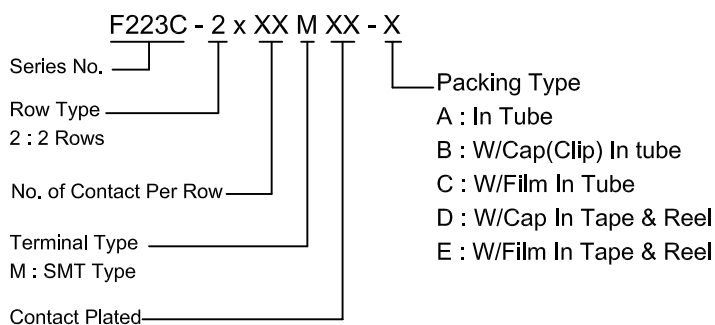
F223C - 2 x XX M XX - X

Series No.

Row Type
2 : 2 Rows

No. of Contact Per Row

Terminal Type
M : SMT Type

Contact Plated

Packing Type
A : In Tube
B : W/Cap(Clip) In tube
C : W/Film In Tube
D : W/Cap In Tape & Reel
E : W/Film In Tape & Reel